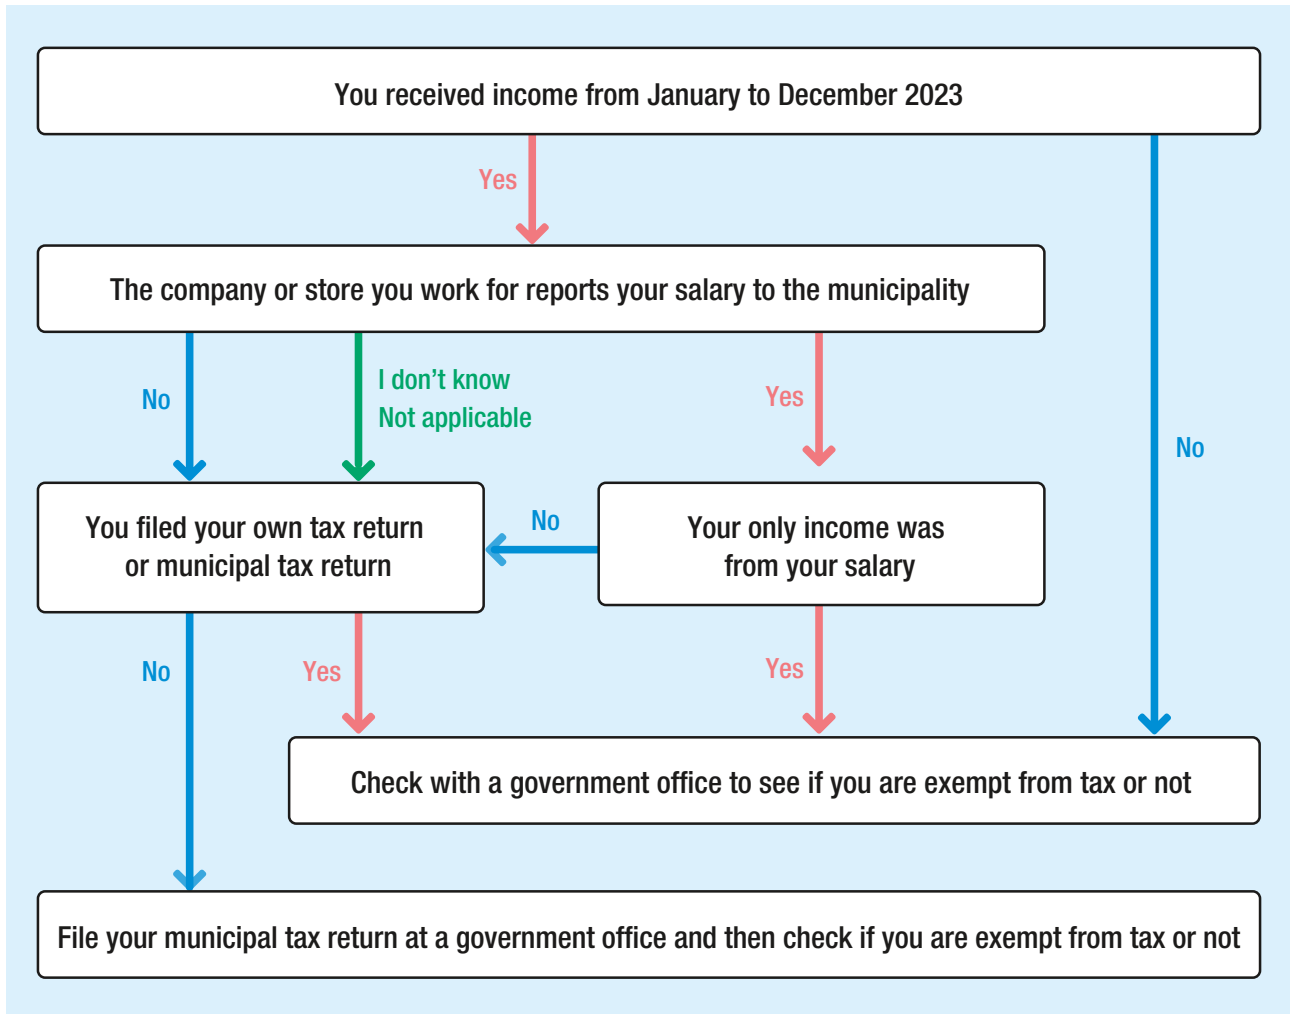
You received income from January to December 2023

Yes

No

The company or store you work for reports your salary to the municipality

No

I don’t know
Not applicable

Yes

You filed your own tax return or municipal tax return

No

Your only income was from your salary

No

Yes

Yes

Check with a government office to see if you are exempt from tax or not

File your municipal tax return at a government office and then check if you are exempt from tax or not